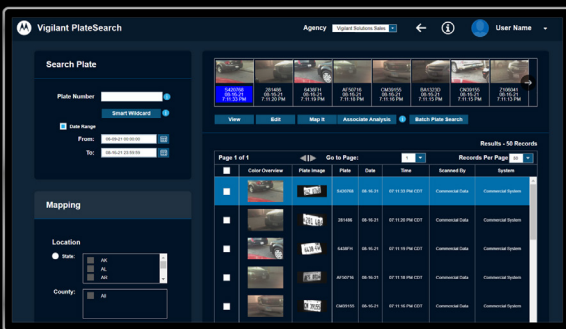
Vigilant PlateSearch

Agency Vigilant Solutions Sales

User Name

Search Plate

Plate Number

Smart Wildcard

Date Range

From: 06-09-21 00:00:00

To: 06-16-21 23:59:59

Mapping

Location

State:

AK

AL

AR

County:

All

5430266 06-16-21 7:11:33 PM

281488 06-16-21 7:11:20 PM

6438FH 06-16-21 7:11:19 PM

AF50716 06-16-21 7:11:18 PM

CM39155 06-16-21 7:11:16 PM

BA1323D 06-16-21 7:11:15 PM

CM39155 06-16-21 7:11:15 PM

Z106041 06-16-21 7:11:13 PM

View

Edit

Map It

Associate Analysis

Batch Plate Search

Results - 50 Records

Page 1 of 1

Go to Page: 1

Records Per Page 50

| | Color Overview | Plate Image | Plate | Date | Time | Scanned By | System |
|---|---|---|---|---|---|---|---|
| | | | 5430266 | 06-16-21 | 07:11:33 PM CDT | Commercial Data | Commercial System |
| | | | 281488 | 06-16-21 | 07:11:20 PM CDT | Commercial Data | Commercial System |
| | | | 6438FH | 06-16-21 | 07:11:19 PM CDT | Commercial Data | Commercial System |
| | | | AF50716 | 06-16-21 | 07:11:18 PM CDT | Commercial Data | Commercial System |
| | | | CM39155 | 06-16-21 | 07:11:16 PM CDT | Commercial Data | Commercial System |